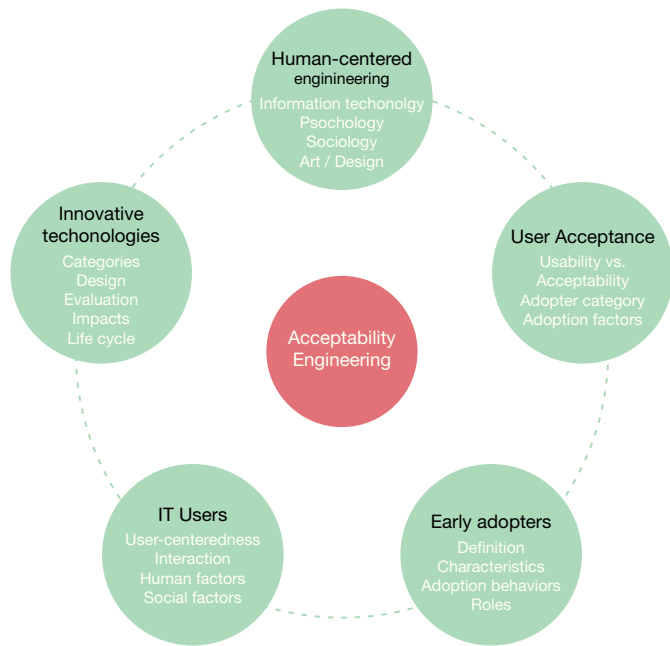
Human-centered engineering

Information techonology
Psochology
Sociology
Art / Design

Innovative techonologies

Categories
Design
Evaluation
Impacts
Life cycle

User Acceptance

Usability vs. Acceptability
Adopter category
Adoption factors

Acceptability Engineering

IT Users

User-centeredness
Interaction
Human factors
Social factors

Early adopters

Definition
Characteristics
Adoption behaviors
Roles